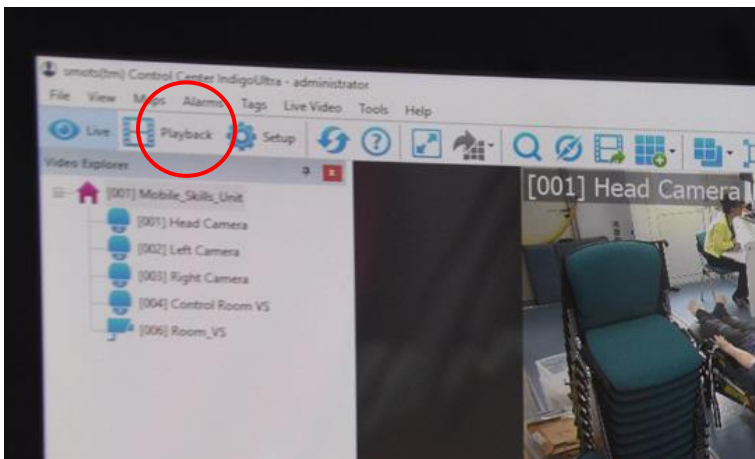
umoto(bm) Control Center IndigoUltra - administrator

File View Maps Alarms Tags Live Video Tools Help

Live Playback Setup

Video Explorer

[001] Mobile_Skills_Unit

[001] Head Camera

[002] Left Camera

[003] Right Camera

[004] Control Room VS

[006] Room_VS

[001] Head Camera